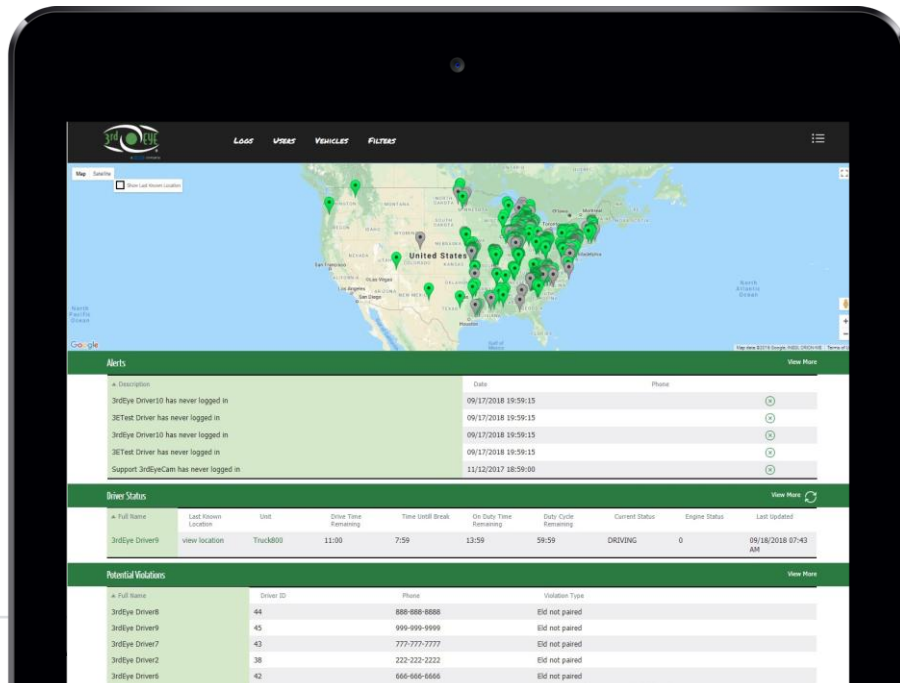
3rd eye

Logs Users Vehicles Filters

Map Satellite

Show Last Known Location

United States

San Francisco

Las Vegas

Los Angeles

San Diego

North Pacific Ocean

North Atlantic Ocean

Gulf of Mexico

Philadelphia

Montreal

Google

Alerts

View More

| Description | Date | Phone |
|---|---|---|
| 3rdEye Driver10 has never logged in | 09/17/2018 19:59:15 | |
| 3ETest Driver has never logged in | 09/17/2018 19:59:15 | |
| 3rdEye Driver10 has never logged in | 09/17/2018 19:59:15 | |
| 3ETest Driver has never logged in | 09/17/2018 19:59:15 | |
| Support 3rdEyeCam has never logged in | 11/12/2017 18:59:00 | |

Driver Status

View More

| Full Name | Last Known Location | Unit | Drive Time Remaining | Time Untill Break | On Duty Time Remaining | Duty Cycle Remaining | Current Status | Engine Status | Last Updated |
|---|---|---|---|---|---|---|---|---|---|
| 3rdEye Driver9 | view location | Truck800 | 11:00 | 7:59 | 13:59 | 59:59 | DRIVING | 0 | 09/18/2018 07:43 AM |

Potential Violations

View More

| Full Name | Driver ID | Phone | Violation Type |
|---|---|---|---|
| 3rdEye Driver8 | 44 | 888-888-8888 | Eld not paired |
| 3rdEye Driver9 | 45 | 999-999-9999 | Eld not paired |
| 3rdEye Driver7 | 43 | 777-777-7777 | Eld not paired |
| 3rdEye Driver2 | 38 | 222-222-2222 | Eld not paired |
| 3rdEye Driver6 | 42 | 666-666-6666 | Eld not paired |